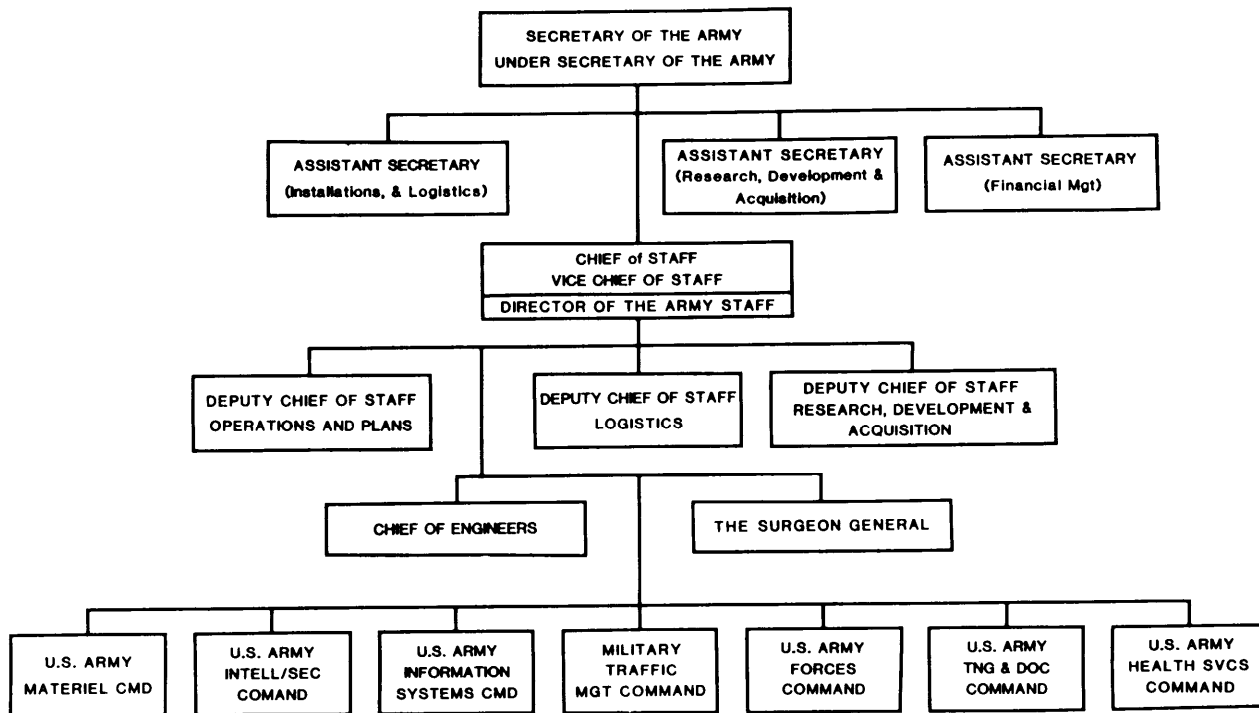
SECRETARY OF THE ARMY
UNDER SECRETARY OF THE ARMY

ASSISTANT SECRETARY
(Installations, & Logistics)

ASSISTANT SECRETARY
(Research, Development & Acquisition)

ASSISTANT SECRETARY
(Financial Mgt)

CHIEF of STAFF
VICE CHIEF OF STAFF
DIRECTOR OF THE ARMY STAFF

DEPUTY CHIEF OF STAFF
OPERATIONS AND PLANS

DEPUTY CHIEF OF STAFF
LOGISTICS

DEPUTY CHIEF OF STAFF
RESEARCH, DEVELOPMENT & ACQUISITION

CHIEF OF ENGINEERS

THE SURGEON GENERAL

U.S. ARMY
MATERIEL CMD

U.S. ARMY
INTELL/SEC
COMAND

U.S. ARMY
INFORMATION
SYSTEMS CMD

MILITARY
TRAFFIC
MGT COMMAND

U.S. ARMY
FORCES
COMMAND

U.S. ARMY
TNG & DOC
COMMAND

U.S. ARMY
HEALTH SVCS
COMMAND